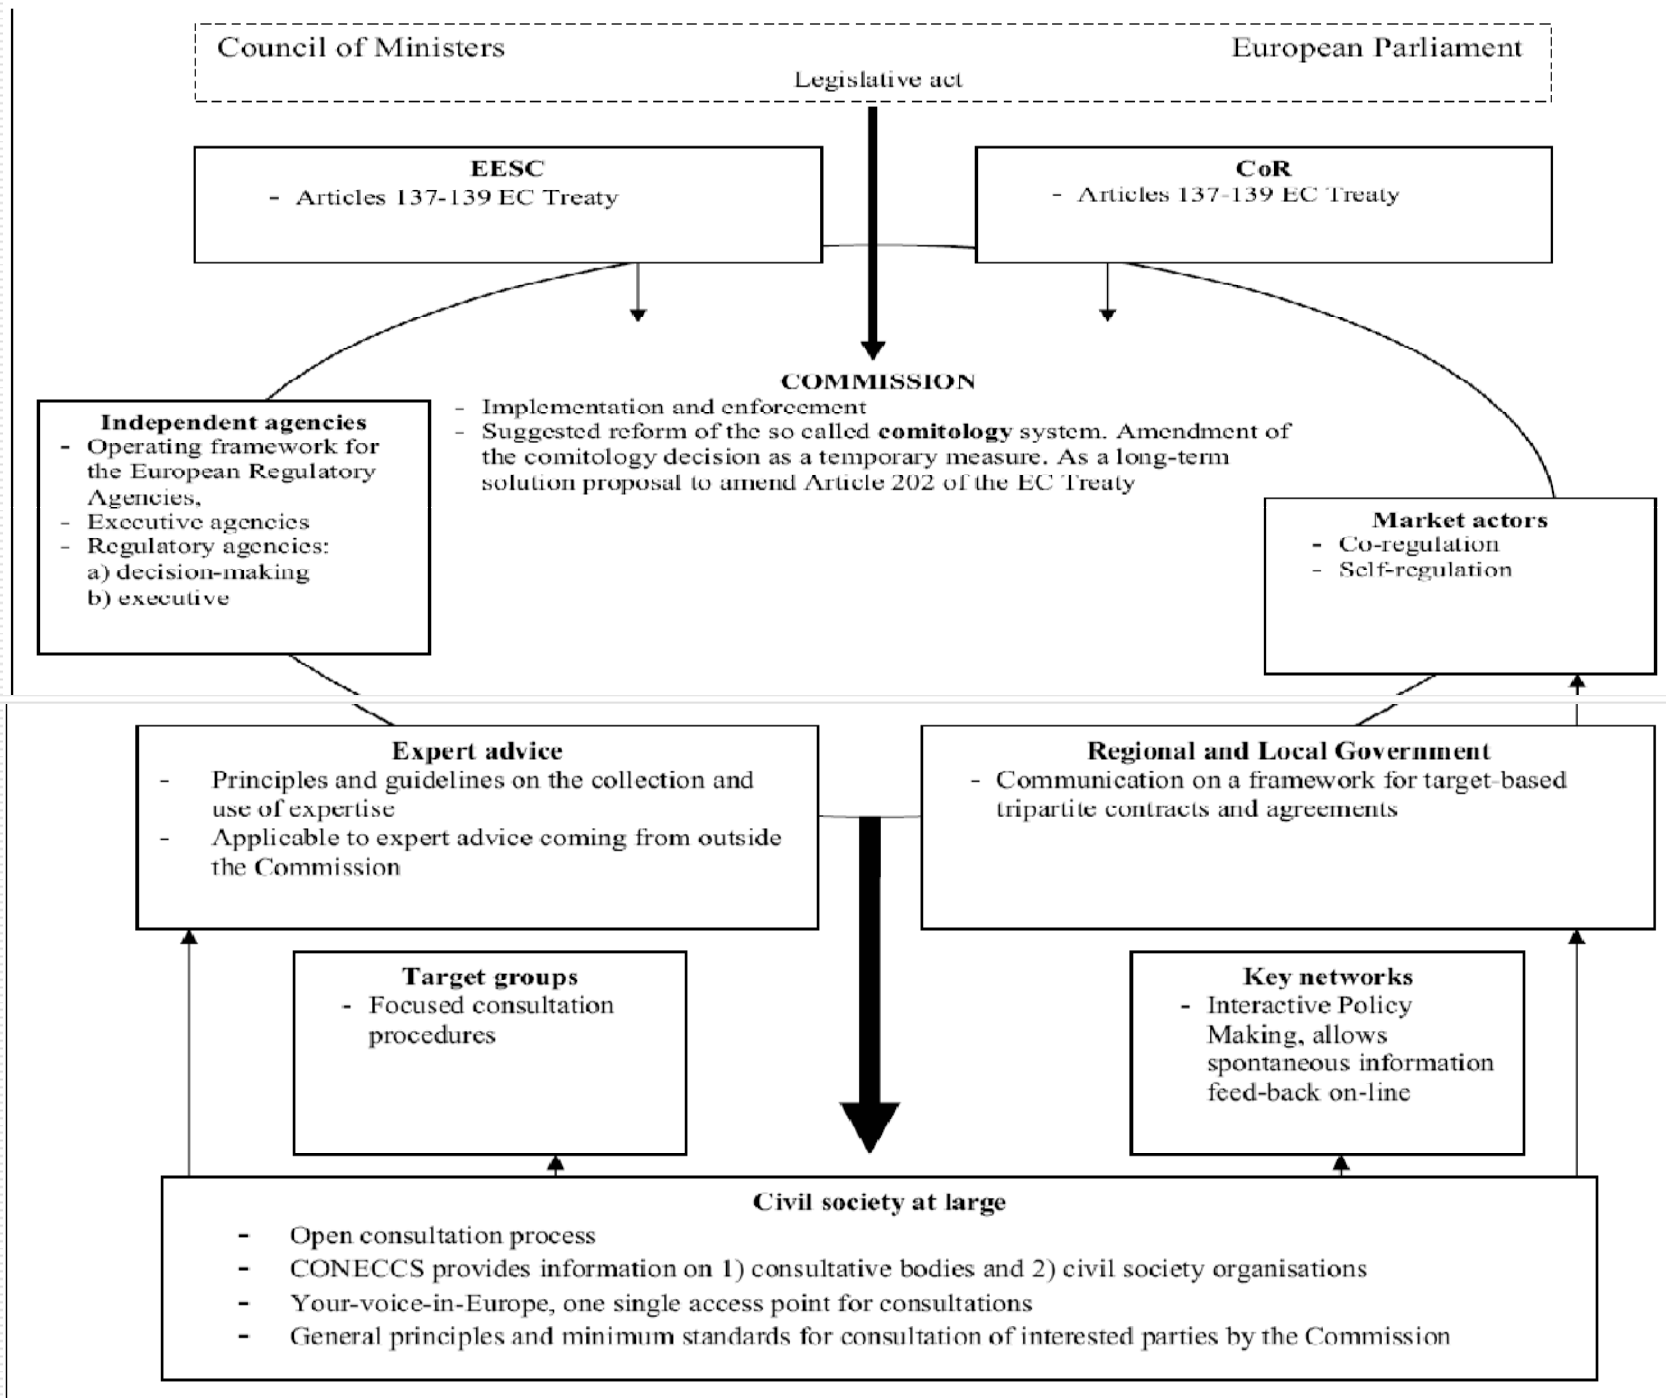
Council of Ministers

European Parliament

Legislative act

**EESC**
- Articles 137-139 EC Treaty

**CoR**
- Articles 137-139 EC Treaty

**COMMISSION**
- Implementation and enforcement
- Suggested reform of the so called **comitology** system. Amendment of the comitology decision as a temporary measure. As a long-term solution proposal to amend Article 202 of the EC Treaty

**Independent agencies**
- Operating framework for the European Regulatory Agencies,
- Executive agencies
- Regulatory agencies: a) decision-making b) executive

**Market actors**
- Co-regulation
- Self-regulation

**Expert advice**
- Principles and guidelines on the collection and use of expertise
- Applicable to expert advice coming from outside the Commission

**Regional and Local Government**
- Communication on a framework for target-based tripartite contracts and agreements

**Target groups**
- Focused consultation procedures

**Key networks**
- Interactive Policy Making, allows spontaneous information feed-back on-line

**Civil society at large**
- Open consultation process
- CONECCS provides information on 1) consultative bodies and 2) civil society organisations
- Your-voice-in-Europe, one single access point for consultations
- General principles and minimum standards for consultation of interested parties by the Commission